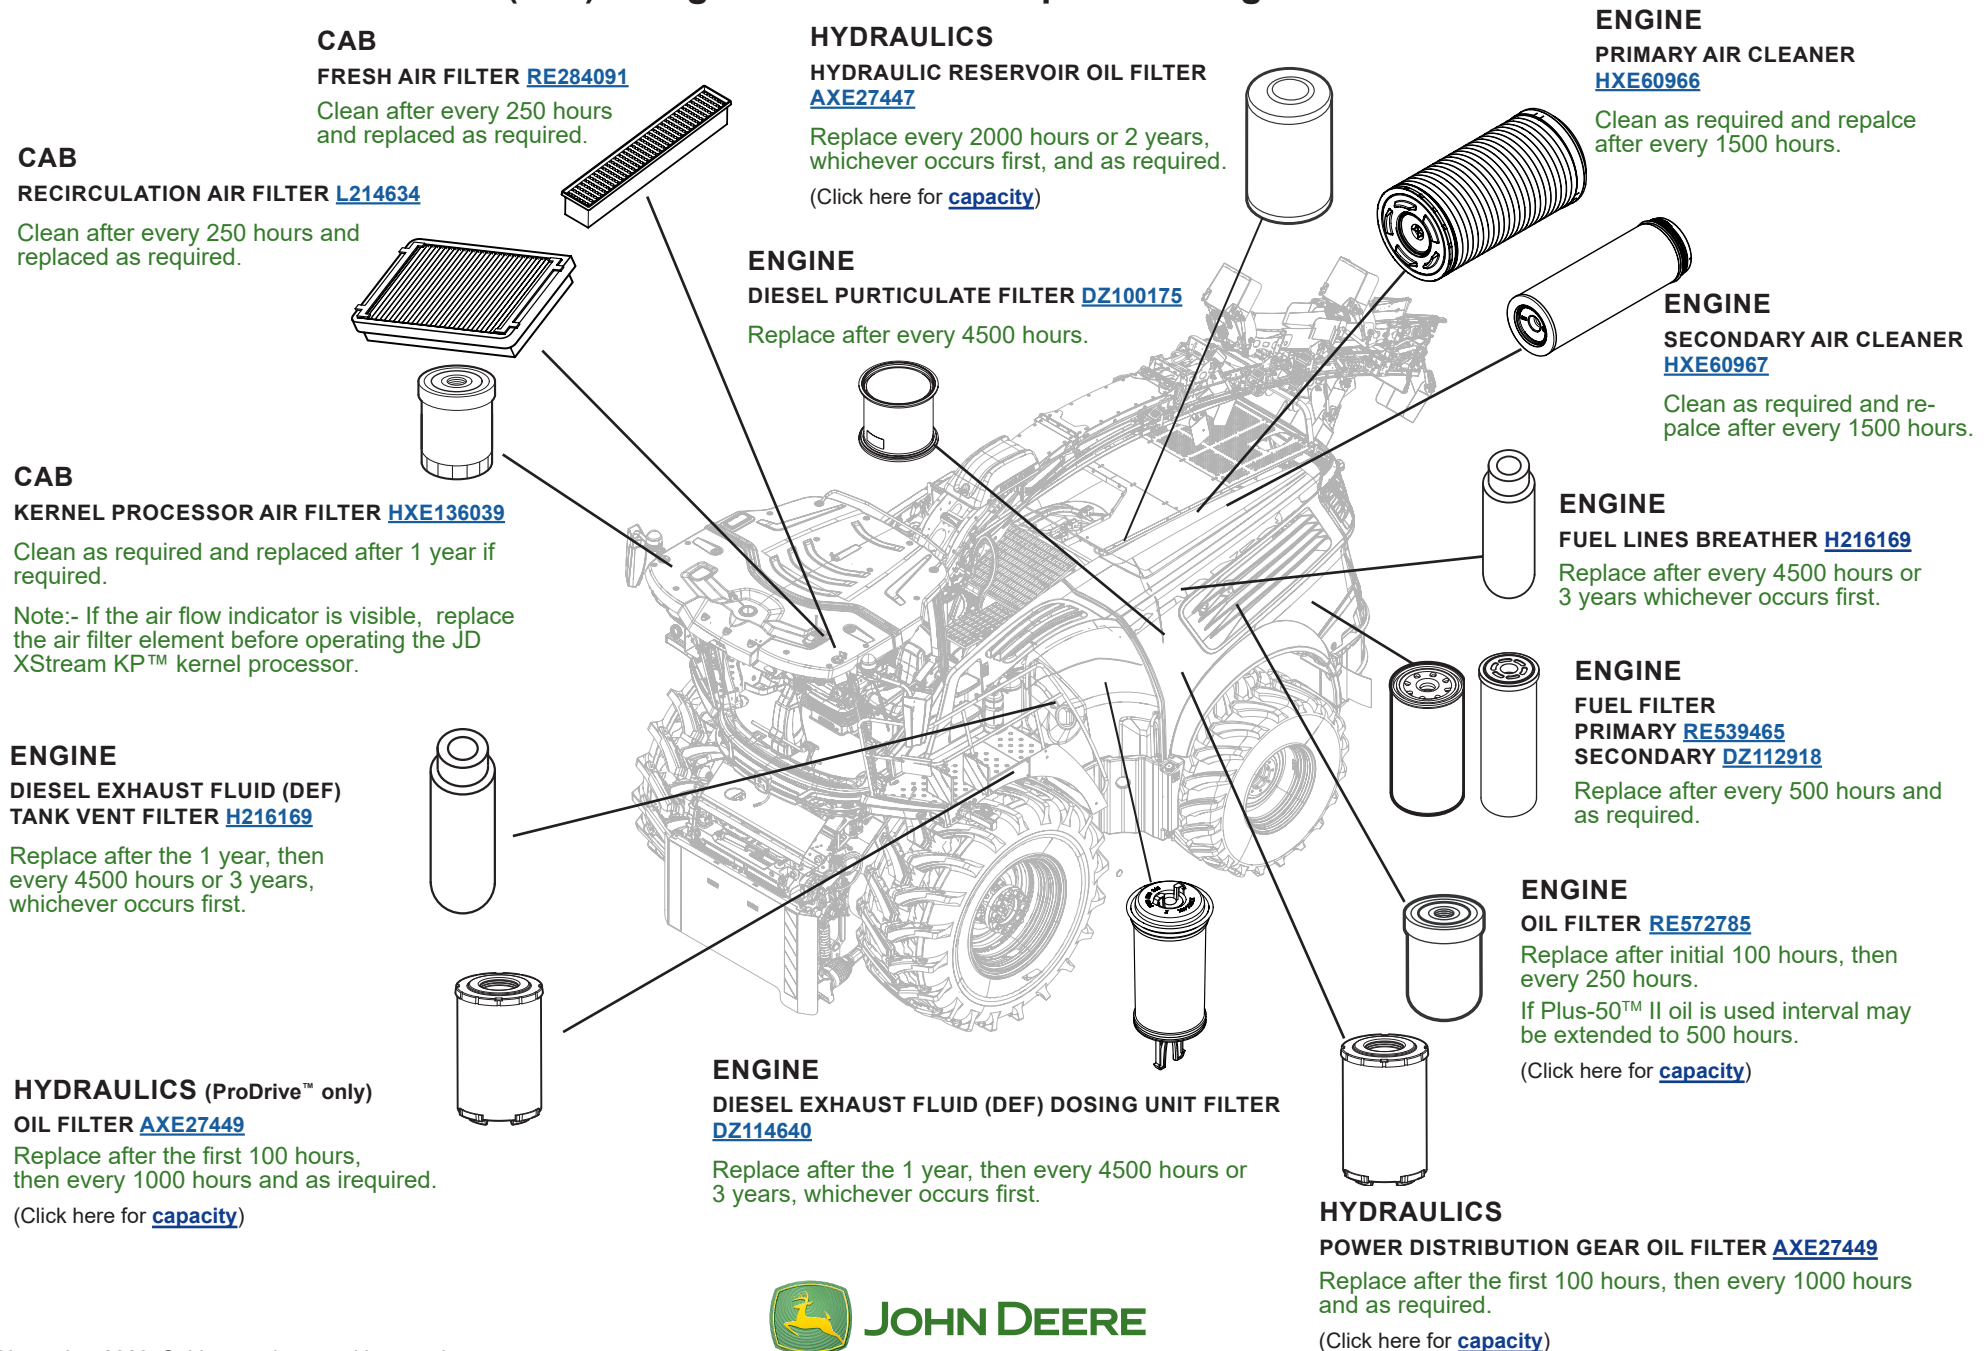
CAB
FRESH AIR FILTER RE284091
Clean after every 250 hours and replaced as required.

CAB
RECIRCULATION AIR FILTER L214634
Clean after every 250 hours and replaced as required.

HYDRAULICS
HYDRAULIC RESERVOIR OIL FILTER AXE27447
Replace every 2000 hours or 2 years, whichever occurs first, and as required.
(Click here for capacity)

ENGINE
PRIMARY AIR CLEANER HXE60966
Clean as required and repalce after every 1500 hours.

ENGINE
DIESEL PURTICULATE FILTER DZ100175
Replace after every 4500 hours.

ENGINE
SECONDARY AIR CLEANER HXE60967
Clean as required and repalce after every 1500 hours.

CAB
KERNEL PROCESSOR AIR FILTER HXE136039
Clean as required and replaced after 1 year if required.
Note:- If the air flow indicator is visible, replace the air filter element before operating the JD XStream KP™ kernel processor.

ENGINE
FUEL LINES BREATHER H216169
Replace after every 4500 hours or 3 years whichever occurs first.

ENGINE
FUEL FILTER
PRIMARY RE539465
SECONDARY DZ112918
Replace after every 500 hours and as required.

ENGINE
DIESEL EXHAUST FLUID (DEF) TANK VENT FILTER H216169
Replace after the 1 year, then every 4500 hours or 3 years, whichever occurs first.

ENGINE
OIL FILTER RE572785
Replace after initial 100 hours, then every 250 hours.
If Plus-50™ II oil is used interval may be extended to 500 hours.
(Click here for capacity)

HYDRAULICS (ProDrive™ only)
OIL FILTER AXE27449
Replace after the first 100 hours, then every 1000 hours and as irequired.
(Click here for capacity)

ENGINE
DIESEL EXHAUST FLUID (DEF) DOSING UNIT FILTER DZ114640
Replace after the 1 year, then every 4500 hours or 3 years, whichever occurs first.

HYDRAULICS
POWER DISTRIBUTION GEAR OIL FILTER AXE27449
Replace after the first 100 hours, then every 1000 hours and as required.
(Click here for capacity)

JOHN DEERE